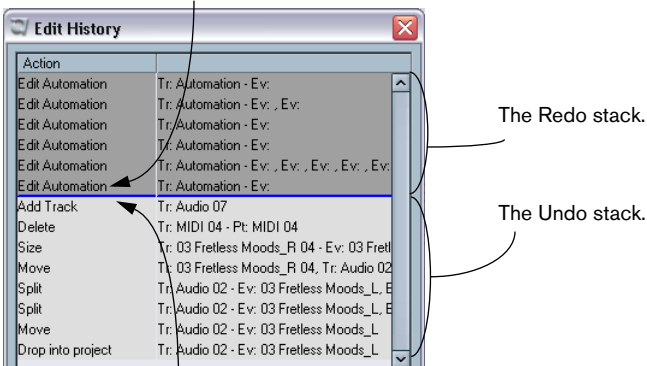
Edit History

| Action | |
|---|---|
| Edit Automation | Tr: Automation - Ev: |
| Edit Automation | Tr: Automation - Ev: , Ev: |
| Edit Automation | Tr: Automation - Ev: |
| Edit Automation | Tr: Automation - Ev: |
| Edit Automation | Tr: Automation - Ev: , Ev: , Ev: , Ev: , Ev: |
| Edit Automation | Tr: Automation - Ev: |
| Add Track | Tr: Audio 07 |
| Delete | Tr: MIDI 04 - Pt: MIDI 04 |
| Size | Tr: 03 Fretless Moods_R 04 - Ev: 03 Fretl |
| Move | Tr: 03 Fretless Moods_R 04, Tr: Audio 02 |
| Split | Tr: Audio 02 - Ev: 03 Fretless Moods_L, E |
| Split | Tr: Audio 02 - Ev: 03 Fretless Moods_L, E |
| Move | Tr: Audio 02 - Ev: 03 Fretless Moods_L |
| Drop into project | Tr: Audio 02 - Ev: 03 Fretless Moods_L |

The Redo stack.

The Undo stack.